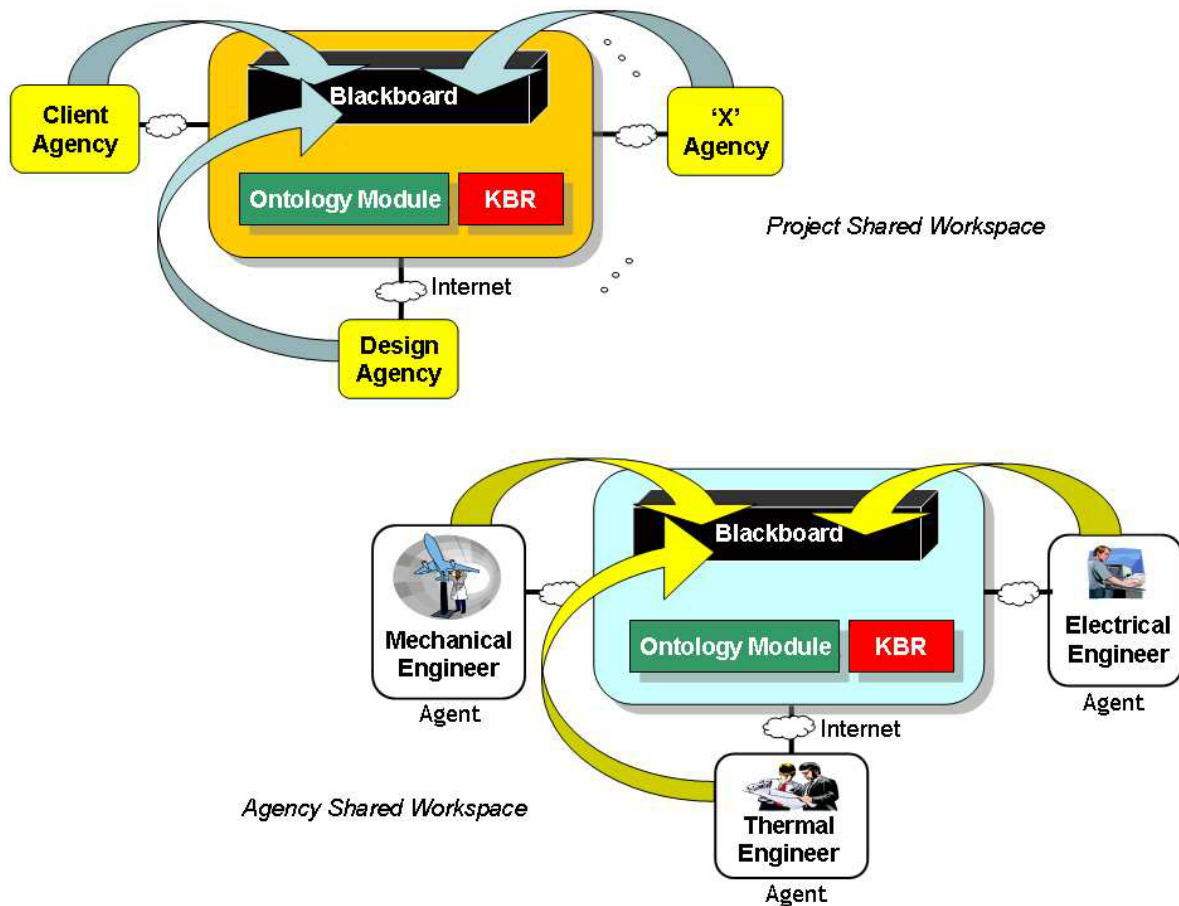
Client Agency

Blackboard

'X' Agency

Ontology Module

KBR

Project Shared Workspace

Internet

Design Agency

Blackboard

Mechanical Engineer

Agent

Ontology Module

KBR

Electrical Engineer

Agent

Internet

Agency Shared Workspace

Thermal Engineer

Agent